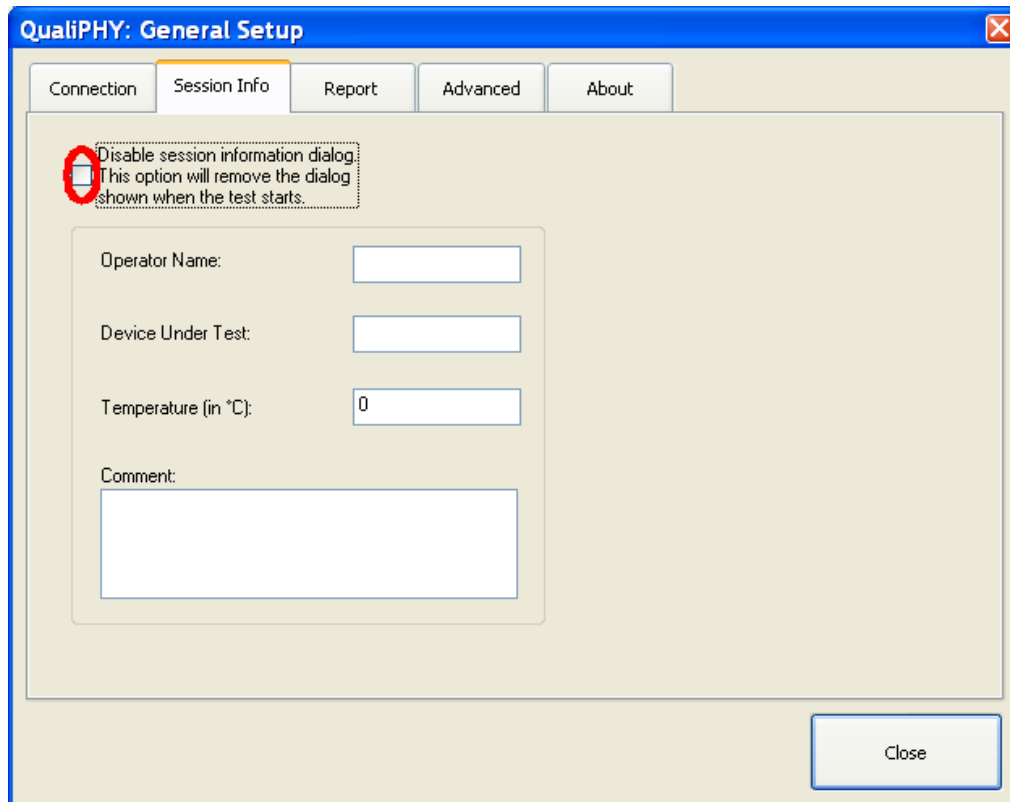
QualiPHY: General Setup

Connection | Session Info | Report | Advanced | About

Disable session information dialog. This option will remove the dialog shown when the test starts.

Operator Name:

Device Under Test:

Temperature (in °C): 0

Comment:

Close